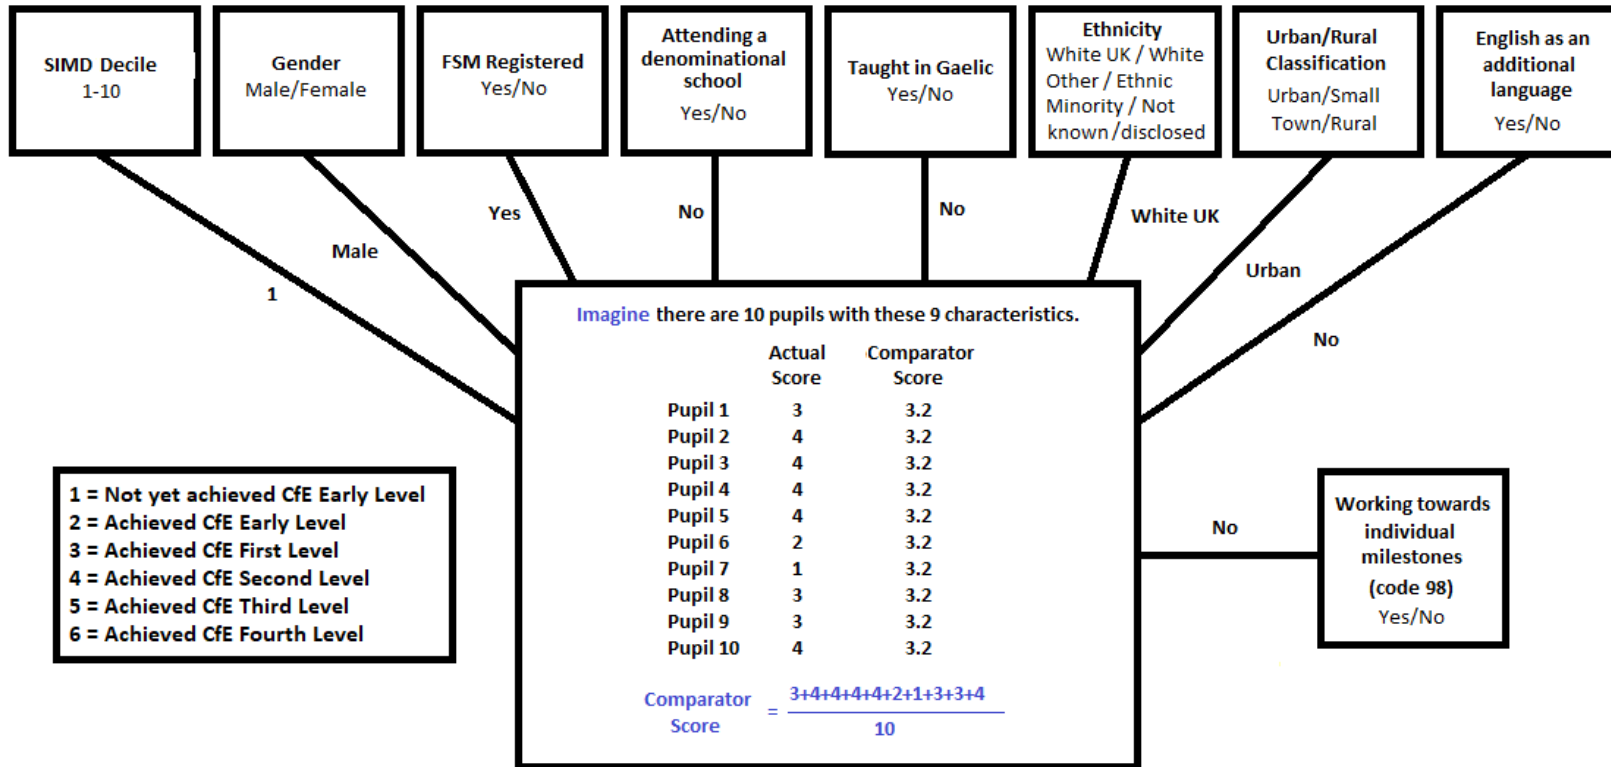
SIMD Decile
1-10

Gender
Male/Female

FSM Registered
Yes/No

Attending a denominational school
Yes/No

Taught in Gaelic
Yes/No

Ethnicity
White UK / White Other / Ethnic Minority / Not known/disclosed

Urban/Rural Classification
Urban/Small Town/Rural

English as an additional language
Yes/No

1

Male

Yes

No

No

White UK

Urban

No

Imagine there are 10 pupils with these 9 characteristics.

| | Actual Score | Comparator Score |
|---|---|---|
| Pupil 1 | 3 | 3.2 |
| Pupil 2 | 4 | 3.2 |
| Pupil 3 | 4 | 3.2 |
| Pupil 4 | 4 | 3.2 |
| Pupil 5 | 4 | 3.2 |
| Pupil 6 | 2 | 3.2 |
| Pupil 7 | 1 | 3.2 |
| Pupil 8 | 3 | 3.2 |
| Pupil 9 | 3 | 3.2 |
| Pupil 10 | 4 | 3.2 |

Comparator Score $= \frac{3+4+4+4+4+2+1+3+3+4}{10}$

1 = Not yet achieved CfE Early Level
2 = Achieved CfE Early Level
3 = Achieved CfE First Level
4 = Achieved CfE Second Level
5 = Achieved CfE Third Level
6 = Achieved CfE Fourth Level

No

Working towards individual milestones
(code 98)
Yes/No